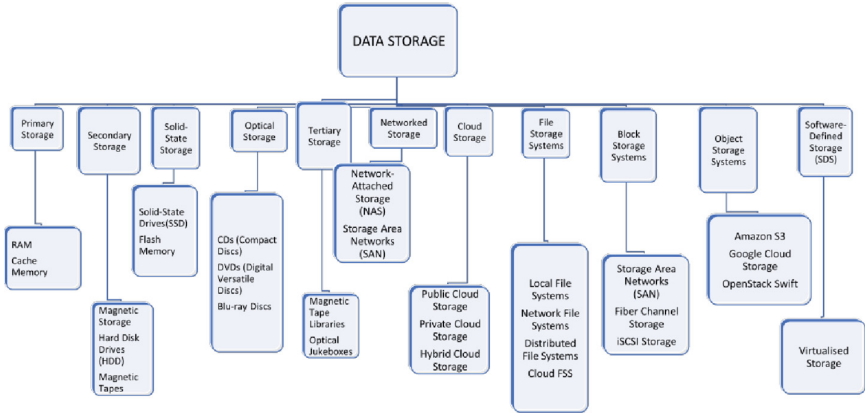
DATA STORAGE

Primary Storage

RAM
Cache Memory

Secondary Storage

Magnetic Storage
Hard Disk Drives (HDD)
Magnetic Tapes

Solid-State Storage

Solid-State Drives(SSD)
Flash Memory

Optical Storage

CDs (Compact Discs)
DVDs (Digital Versatile Discs)
Blu-ray Discs

Tertiary Storage

Magnetic Tape Libraries
Optical Jukeboxes

Networked Storage

Network-Attached Storage (NAS)
Storage Area Networks (SAN)

Cloud Storage

Public Cloud Storage
Private Cloud Storage
Hybrid Cloud Storage

File Storage Systems

Local File Systems
Network File Systems
Distributed File Systems
Cloud FSS

Block Storage Systems

Storage Area Networks (SAN)
Fiber Channel Storage
iSCSI Storage

Object Storage Systems

Amazon S3
Google Cloud Storage
OpenStack Swift

Software-Defined Storage (SDS)

Virtualised Storage